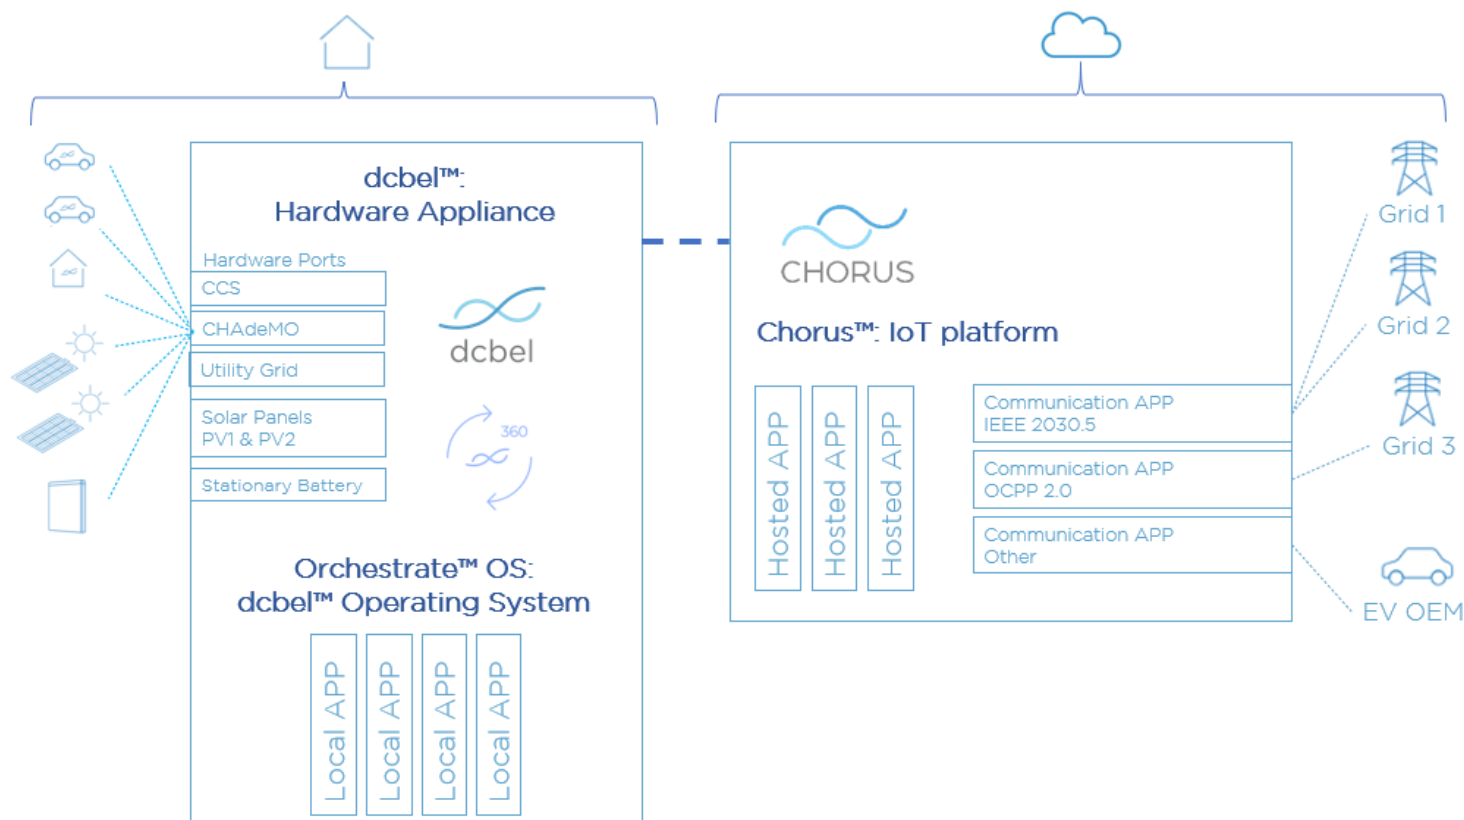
dcbel™: Hardware Appliance

Hardware Ports

CCS

CHAdeMO

Utility Grid

Solar Panels PV1 & PV2

Stationary Battery

dcbel

360

Orchestrate™ OS: dcbel™ Operating System

Local APP

Local APP

Local APP

Local APP

CHORUS

Chorus™: IoT platform

Hosted APP

Hosted APP

Hosted APP

Communication APP IEEE 2030.5

Communication APP OCPP 2.0

Communication APP Other

Grid 1

Grid 2

Grid 3

EV OEM